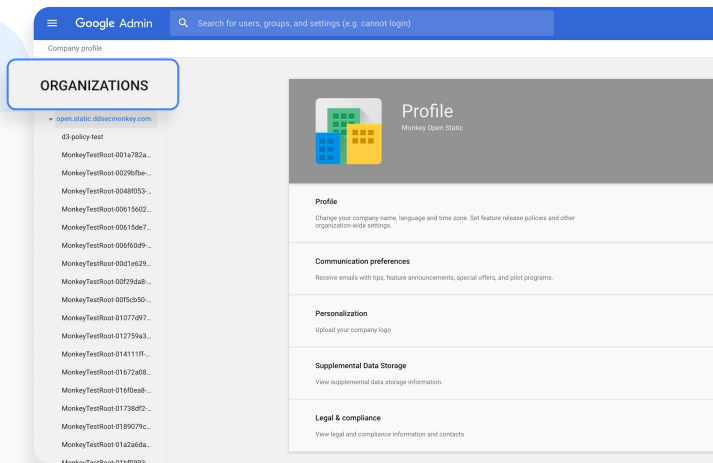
Google Admin

Search for users, groups, and settings (e.g. cannot login)

Company profile

ORGANIZATIONS

open.static.ddsecmonkey.com

d3-policy-test

MonkeyTestRoot-001a782a...

MonkeyTestRoot-0029bfbe-...

MonkeyTestRoot-0048f053-...

MonkeyTestRoot-00615602...

MonkeyTestRoot-00615de7...

MonkeyTestRoot-006f60d9-...

MonkeyTestRoot-00d1e629...

MonkeyTestRoot-00f29da8-...

MonkeyTestRoot-00f5cb50-...

MonkeyTestRoot-01077d97...

MonkeyTestRoot-012759a3...

MonkeyTestRoot-014111ff-...

MonkeyTestRoot-01672a08...

MonkeyTestRoot-016f0ea8-...

MonkeyTestRoot-01738df2-...

MonkeyTestRoot-0189079c...

MonkeyTestRoot-01a2a6da...

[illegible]

Profile

Monkey Open Static

Profile

Change your company name, language and time zone. Set feature release policies and other organization-wide settings.

Communication preferences

Receive emails with tips, feature announcements, special offers, and pilot programs.

Personalization

Upload your company logo

Supplemental Data Storage

View supplemental data storage information.

Legal & compliance

View legal and compliance information and contacts